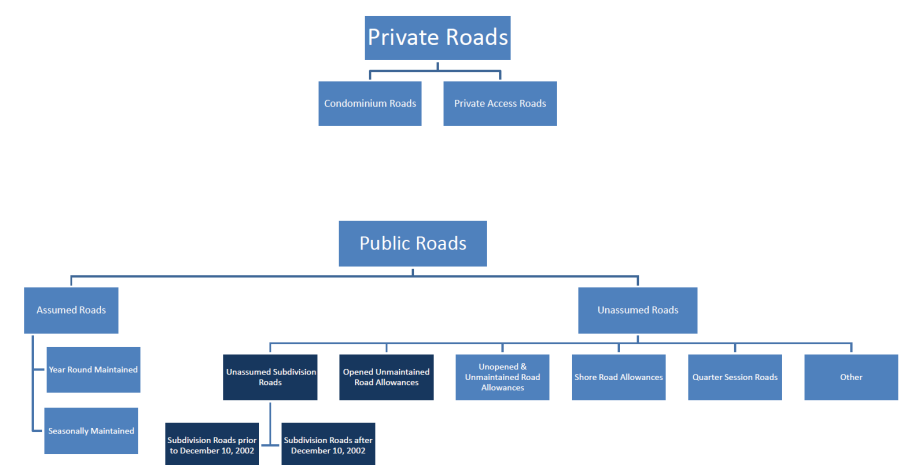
Private Roads

Condominium Roads

Private Access Roads

Public Roads

Assumed Roads

Year Round Maintained

Seasonally Maintained

Unassumed Roads

Unassumed Subdivision Roads

Subdivision Roads prior to December 10, 2002

Subdivision Roads after December 10, 2002

Opened Unmaintained Road Allowances

Unopened & Unmaintained Road Allowances

Shore Road Allowances

Quarter Session Roads

Other